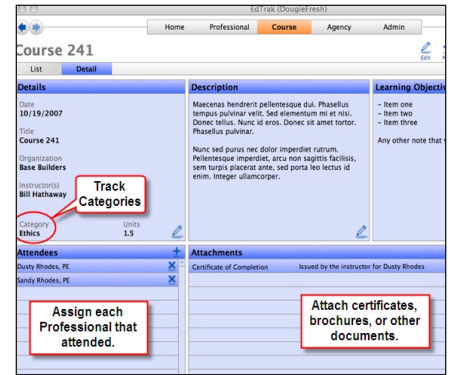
EdTrak (DougieFresh)

Home
Professional
Course
Agency
Admin

Course 241

Edit

List
Detail

Details

Date
10/19/2007

Title
Course 241

Organization
Base Builders

Instructor(s)
Bill Hathaway

Track Categories

Category
Ethics

Units
1.5

Description

Maecenas hendrerit pellentesque dui. Phasellus tempus pulvinar velit. Sed elementum mi et nisi. Donec tellus. Nunc id eros. Donec sit amet tortor. Phasellus pulvinar.

Nunc sed purus nec dolor imperdiet rutrum. Pellentesque imperdiet, arcu non sagittis facilisis, sem turpis placerat ante, sed porta leo lacus id enim. Integer ullamcorper.

Learning Objectiv

- Item one
- Item two
- Item three

Any other note that y

Attendees

Dusty Rhodes, PE
Sandy Rhodes, PE

Assign each Professional that attended.

Attachments

Certificate of Completion
Issued by the instructor for Dusty Rhodes

Attach certificates, brochures, or other documents.